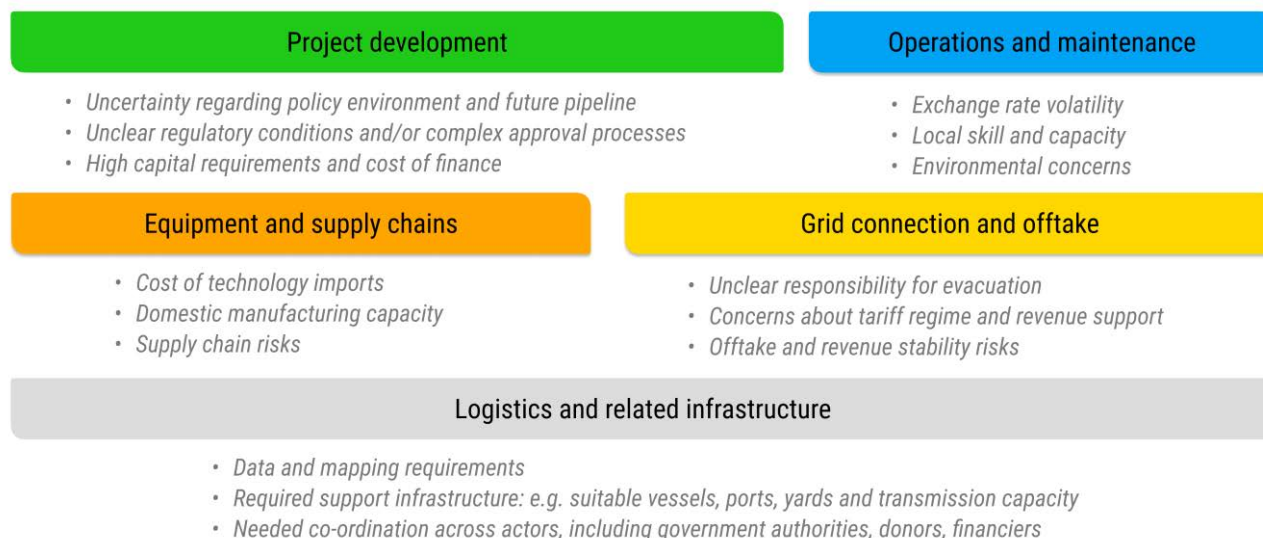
Project development

- Uncertainty regarding policy environment and future pipeline
- Unclear regulatory conditions and/or complex approval processes
- High capital requirements and cost of finance

Operations and maintenance

- Exchange rate volatility
- Local skill and capacity
- Environmental concerns

Equipment and supply chains

- Cost of technology imports
- Domestic manufacturing capacity
- Supply chain risks

Grid connection and offtake

- Unclear responsibility for evacuation
- Concerns about tariff regime and revenue support
- Offtake and revenue stability risks

Logistics and related infrastructure

- Data and mapping requirements
- Required support infrastructure: e.g. suitable vessels, ports, yards and transmission capacity
- Needed co-ordination across actors, including government authorities, donors, financiers